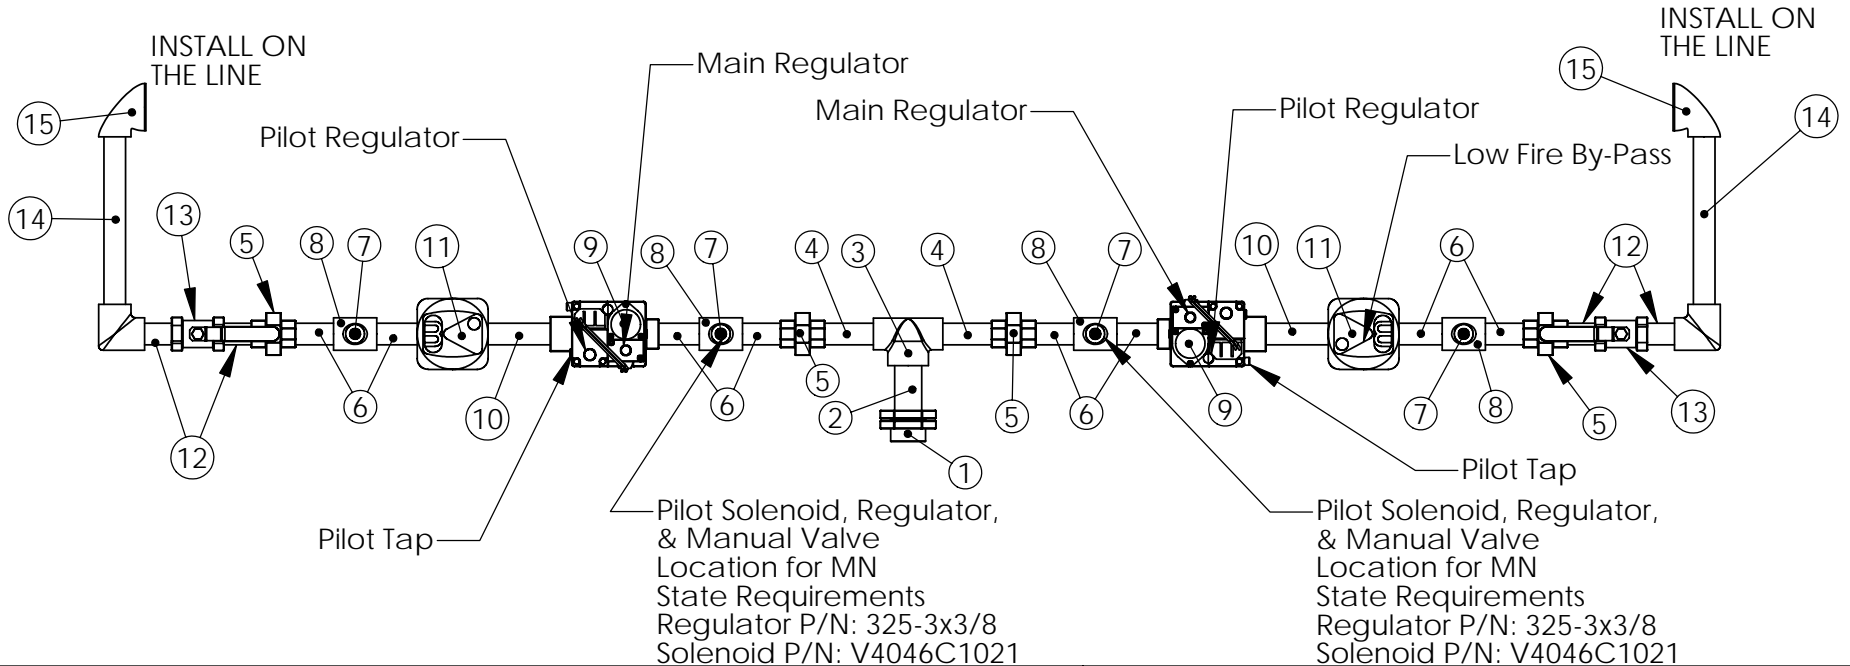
INSTALL ON THE LINE

INSTALL ON THE LINE

Main Regulator

Main Regulator

Pilot Regulator

Pilot Regulator

Low Fire By-Pass

15

15

14

14

13

5

8

7

11

9

8

7

4

3

4

8

7

10

11

6

12

12

6

10

5

6

2

1

5

6

9

7

8

5

13

Pilot Tap

Pilot Tap

Pilot Solenoid, Regulator, & Manual Valve Location for MN State Requirements Regulator P/N: 325-3x3/8 Solenoid P/N: V4046C1021

Pilot Solenoid, Regulator, & Manual Valve Location for MN State Requirements Regulator P/N: 325-3x3/8 Solenoid P/N: V4046C1021